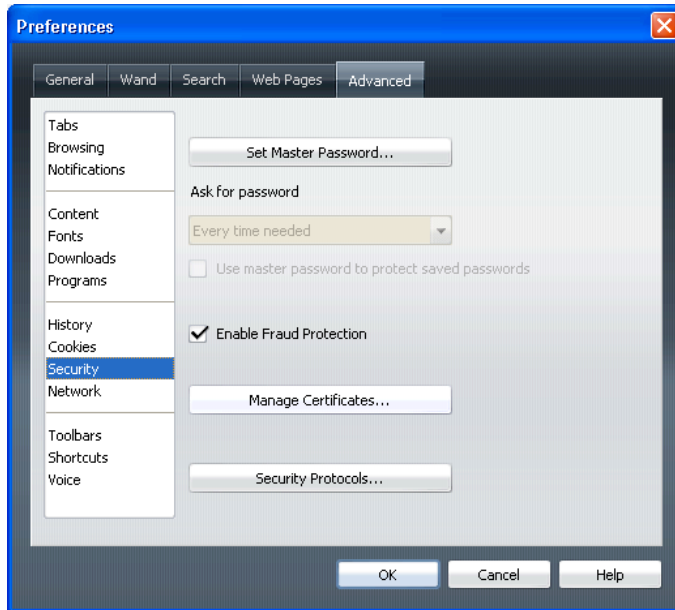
Preferences

General
Wand
Search
Web Pages
Advanced

Tabs
Browsing
Notifications

Content
Fonts
Downloads
Programs

History
Cookies
Security
Network

Toolbars
Shortcuts
Voice

Set Master Password...

Ask for password

Every time needed

Use master password to protect saved passwords

Enable Fraud Protection

Manage Certificates...

Security Protocols...

OK
Cancel
Help